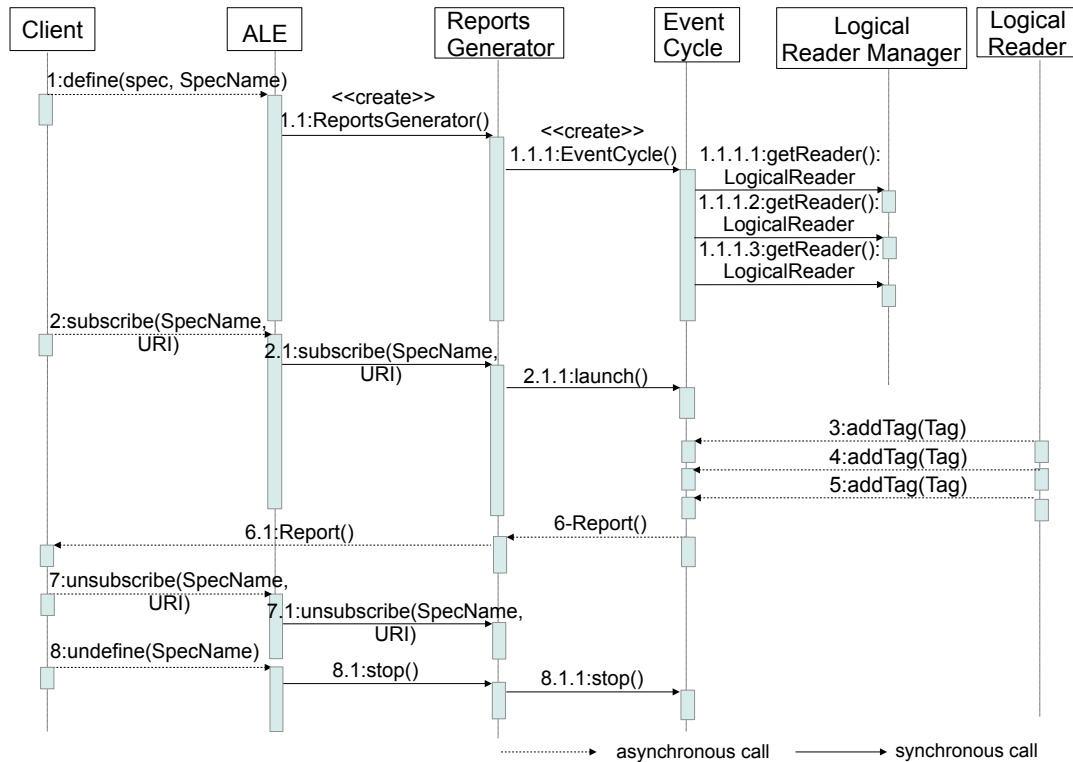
Client

ALE

Reports Generator

Event Cycle

Logical Reader Manager

Logical Reader

1:define(spec, SpecName)

<<create>>
1.1:ReportsGenerator()

<<create>>
1.1.1:EventCycle()

1.1.1.1:getReader(): LogicalReader

1.1.1.2:getReader(): LogicalReader

1.1.1.3:getReader(): LogicalReader

2:subscribe(SpecName, URI)

2.1:subscribe(SpecName, URI)

2.1.1:launch()

3:addTag(Tag)

4:addTag(Tag)

5:addTag(Tag)

6-Report()

6.1:Report()

7:unsubscribe(SpecName, URI)

7.1:unsubscribe(SpecName, URI)

8:undefine(SpecName)

8.1:stop()

8.1.1:stop()

asynchronous call

synchronous call